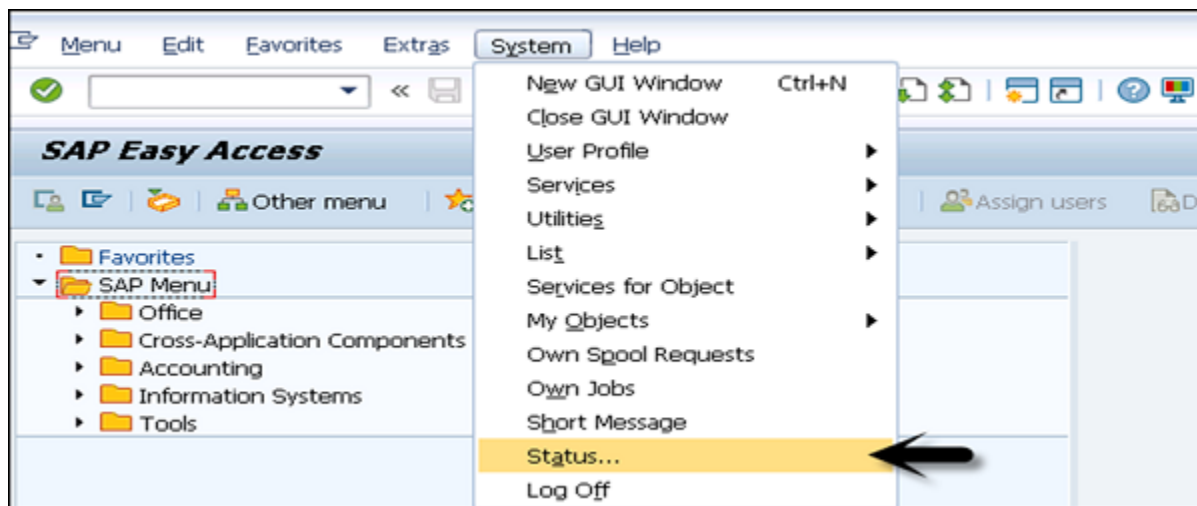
Menu Edit Favorites Extras System Help

«

SAP Easy Access

Other menu

Assign users

Favorites
SAP Menu
Office
Cross-Application Components
Accounting
Information Systems
Tools

New GUI Window Ctrl+N
Close GUI Window
User Profile
Services
Utilities
List
Services for Object
My Objects
Own Spool Requests
Own Jobs
Short Message
Status...
Log Off